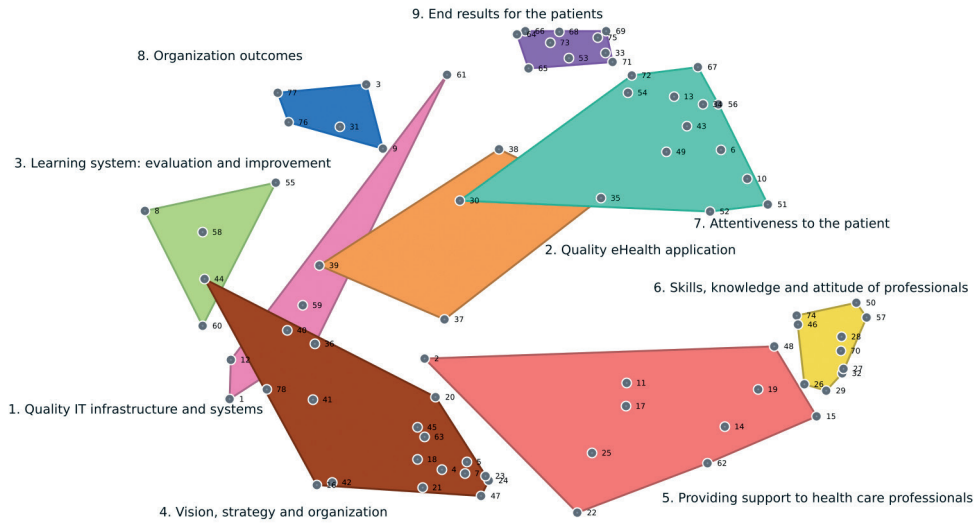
9. End results for the patients

8. Organization outcomes

3. Learning system: evaluation and improvement

7. Attentiveness to the patient

2. Quality eHealth application

6. Skills, knowledge and attitude of professionals

1. Quality IT infrastructure and systems

4. Vision, strategy and organization

5. Providing support to health care professionals

64 66 68 69 75 73 33 53 71 65
77 3 76 31 9 61
72 67 54 13 34 56 43 49 6 10 51 52 35 30 38
55 8 58 44 60
39 59 37
50 74 57 46 28 70 27 32 26 29
48 2 11 19 17 15 14 25 62 22
40 36 12 78 41 1 20 45 63 18 5 4 7 23 24 16 42 21 47